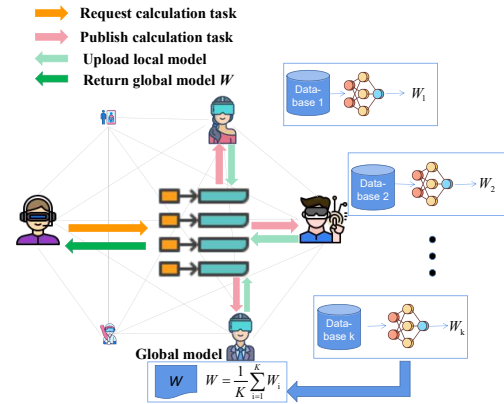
Request calculation task

Publish calculation task

Upload local model

Return global model $W$

Data-base 1

$W_1$

Data-base 2

$W_2$

Data-base k

$W_k$

Global model

$W$

$W=\frac{1}{K}\sum_{i=1}^{K}W_i$